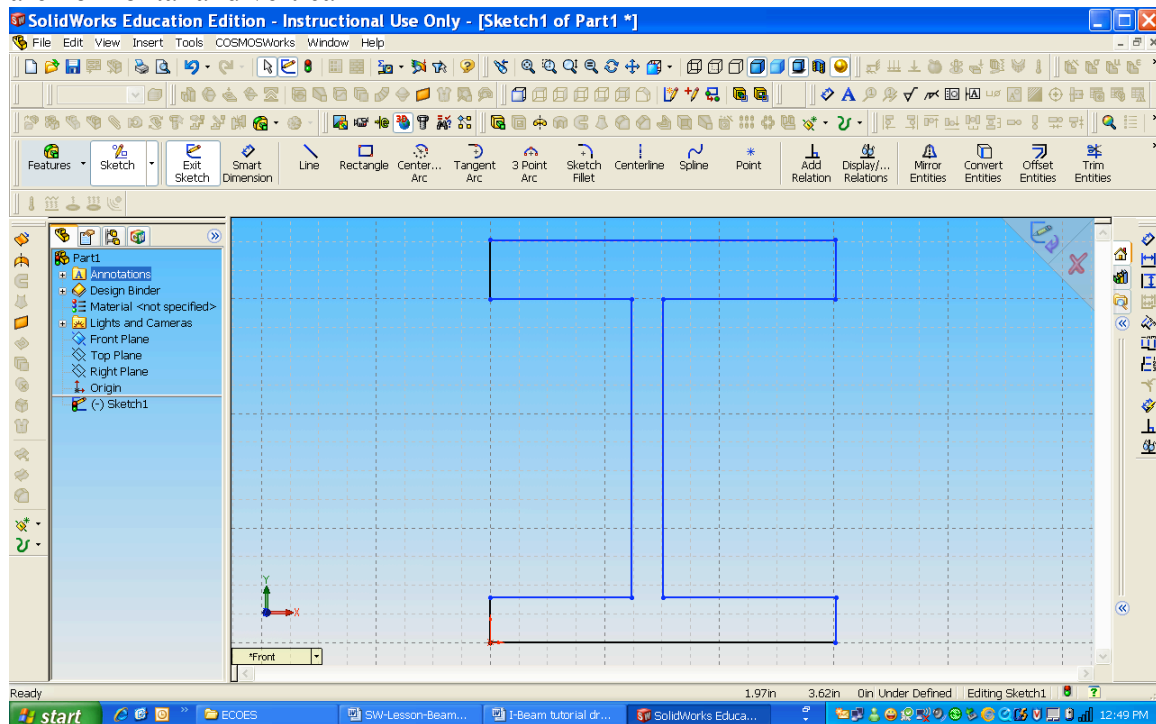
SolidWorks Education Edition - Instructional Use Only - [Sketch1 of Part1 *]

File Edit View Insert Tools COSMOSWorks Window Help

Features Sketch Exit Sketch Smart Dimension Line Rectangle Center... Arc Tangent Arc 3 Point Arc Sketch Fillet Centerline Spline Point Add Relation Display/... Relations Mirror Entities Convert Entities Offset Entities Trim Entities

Part1
Annotations
Design Binder
Material <not specified>
Lights and Cameras
Front Plane
Top Plane
Right Plane
Origin
(-) Sketch1

Y
X

*Front

Ready 1.97in 3.62in 0in Under Defined Editing Sketch1

start ECOES SW-Lesson-Beam... I-Beam tutorial dr... SolidWorks Educa... 12:49 PM